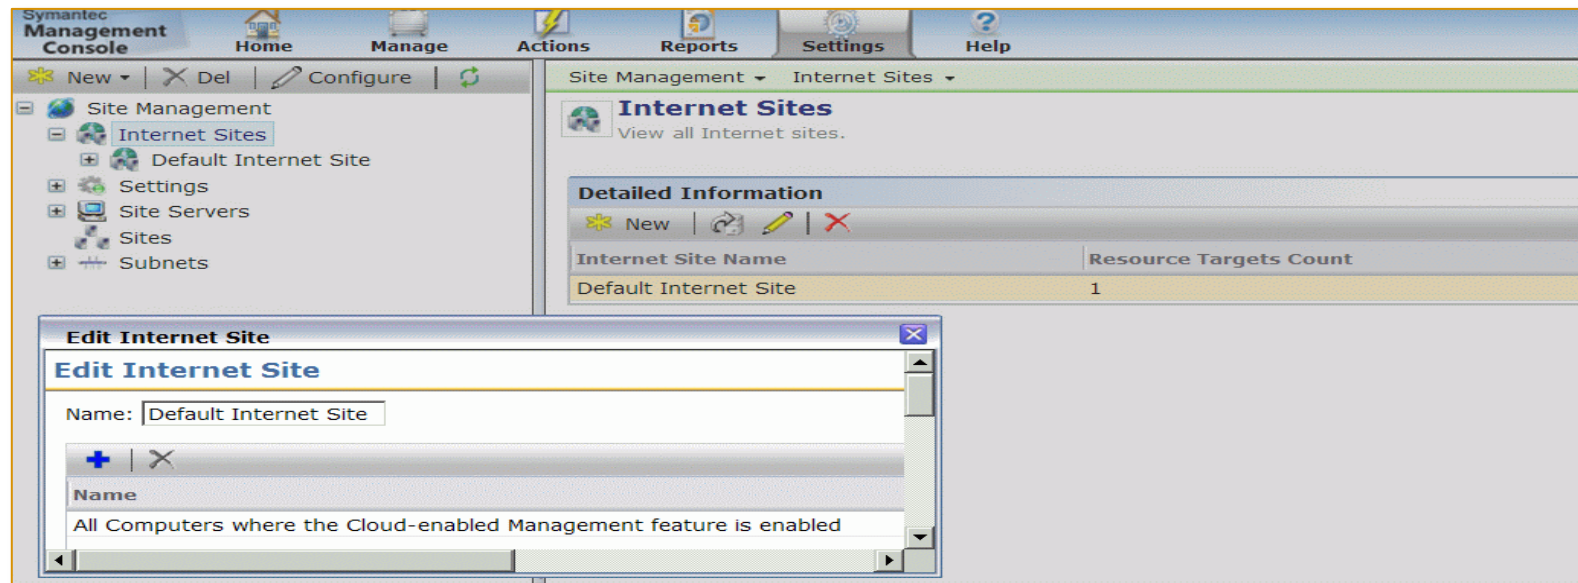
Symantec Management Console

Home
Manage
Actions
Reports
Settings
Help

New
Del
Configure

Site Management
Internet Sites
Default Internet Site
Settings
Site Servers
Sites
Subnets

Site Management
Internet Sites

Internet Sites
View all Internet sites.

Detailed Information

New

| Internet Site Name | Resource Targets Count |
|---|---|
| Default Internet Site | 1 |

Edit Internet Site

Edit Internet Site

Name: Default Internet Site

| Name |
|---|
| All Computers where the Cloud-enabled Management feature is enabled |